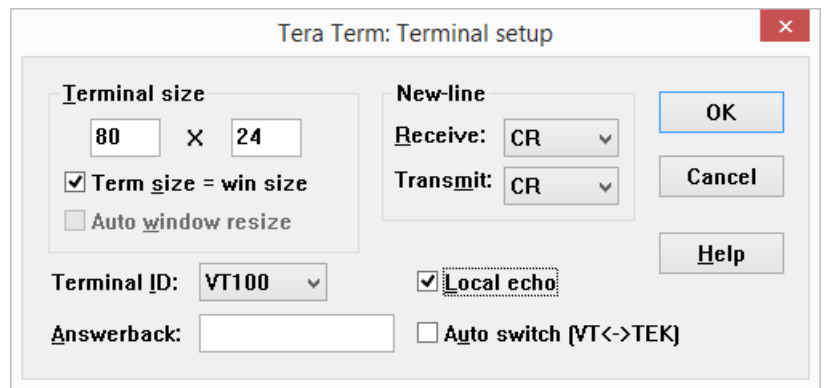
Tera Term: Terminal setup

Terminal size

80 X 24

Term size = win size

Auto window resize

New-line

Receive: CR

Transmit: CR

OK

Cancel

Help

Terminal ID: VT100

Local echo

Answerback:

Auto switch (VT<->TEK)